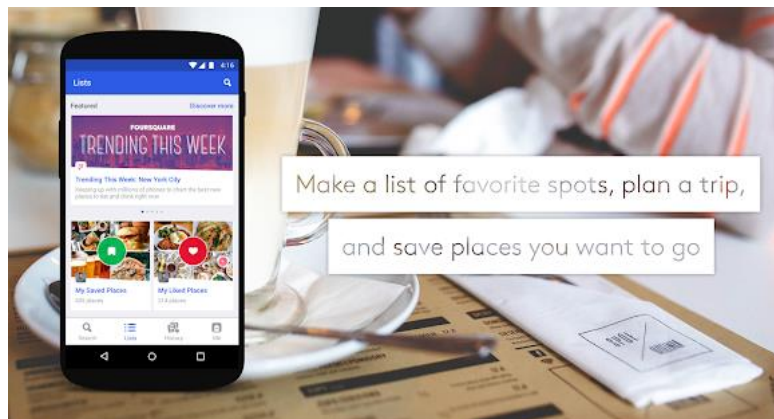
4:16

Lists

Featured

Discover more

FOURSQUARE

TRENDING THIS WEEK

Trending This Week: New York City

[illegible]

My Saved Places

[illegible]

My Liked Places

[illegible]

Search

Lists

History

Me

Make a list of favorite spots, plan a trip,

and save places you want to go